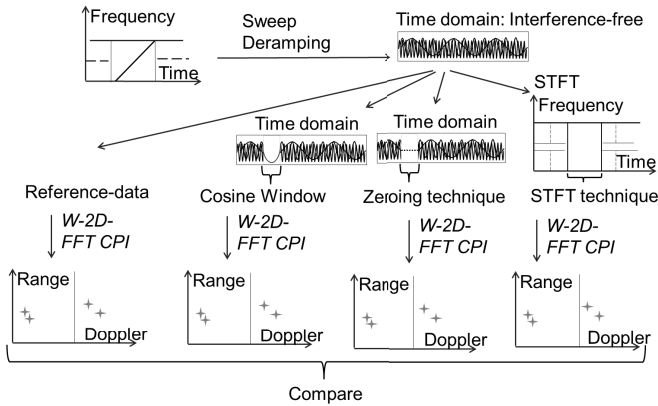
Frequency
Time
Sweep
Deramping
Time domain: Interference-free
STFT
Frequency
Time
Time domain
Time domain
Reference-data
Cosine Window
Zeroing technique
STFT technique
W-2D-
FFT CPI
W-2D-
FFT CPI
W-2D-
FFT CPI
W-2D-
FFT CPI
Range
Doppler
Range
Doppler
Range
Doppler
Range
Doppler
Compare